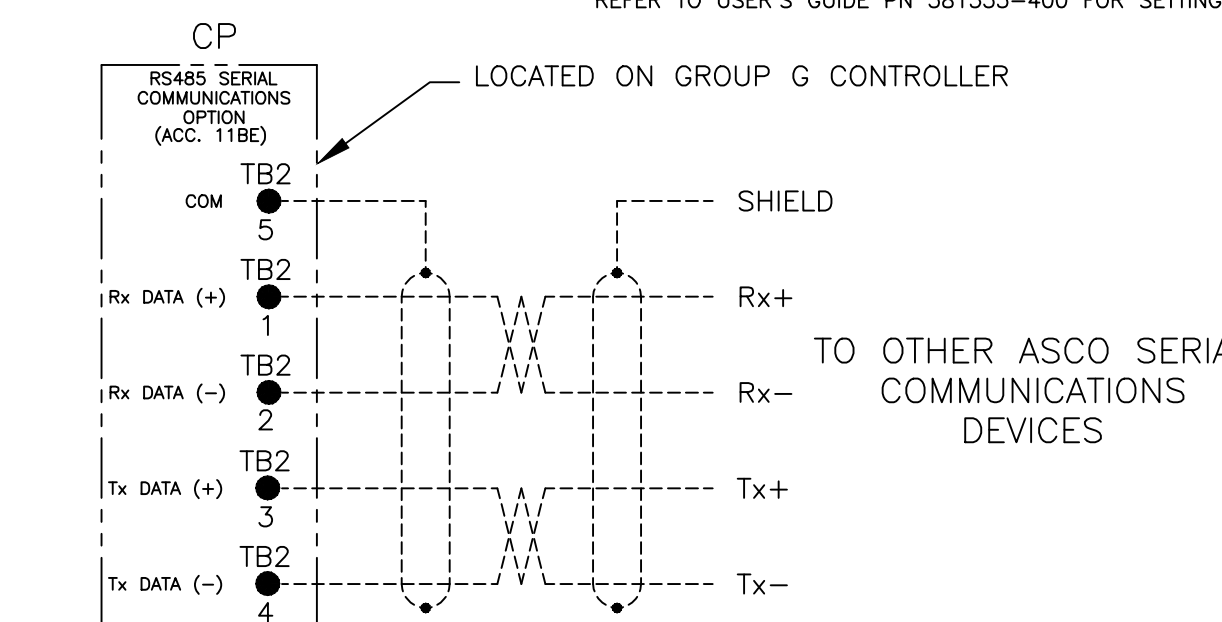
REFER TO USER'S GUIDE PN 381333-400 FOR SETTING

CP

RS485 SERIAL COMMUNICATIONS OPTION (ACC. 11BE)

LOCATED ON GROUP G CONTROLLER

TB2
COM
5

SHIELD

TB2
Rx DATA (+)
1

Rx+

TO OTHER ASCO SERIA
COMMUNICATIONS
DEVICES

TB2
Rx DATA (−)
2

Rx−

TB2
Tx DATA (+)
3

Tx+

TB2
Tx DATA (−)
4

Tx−